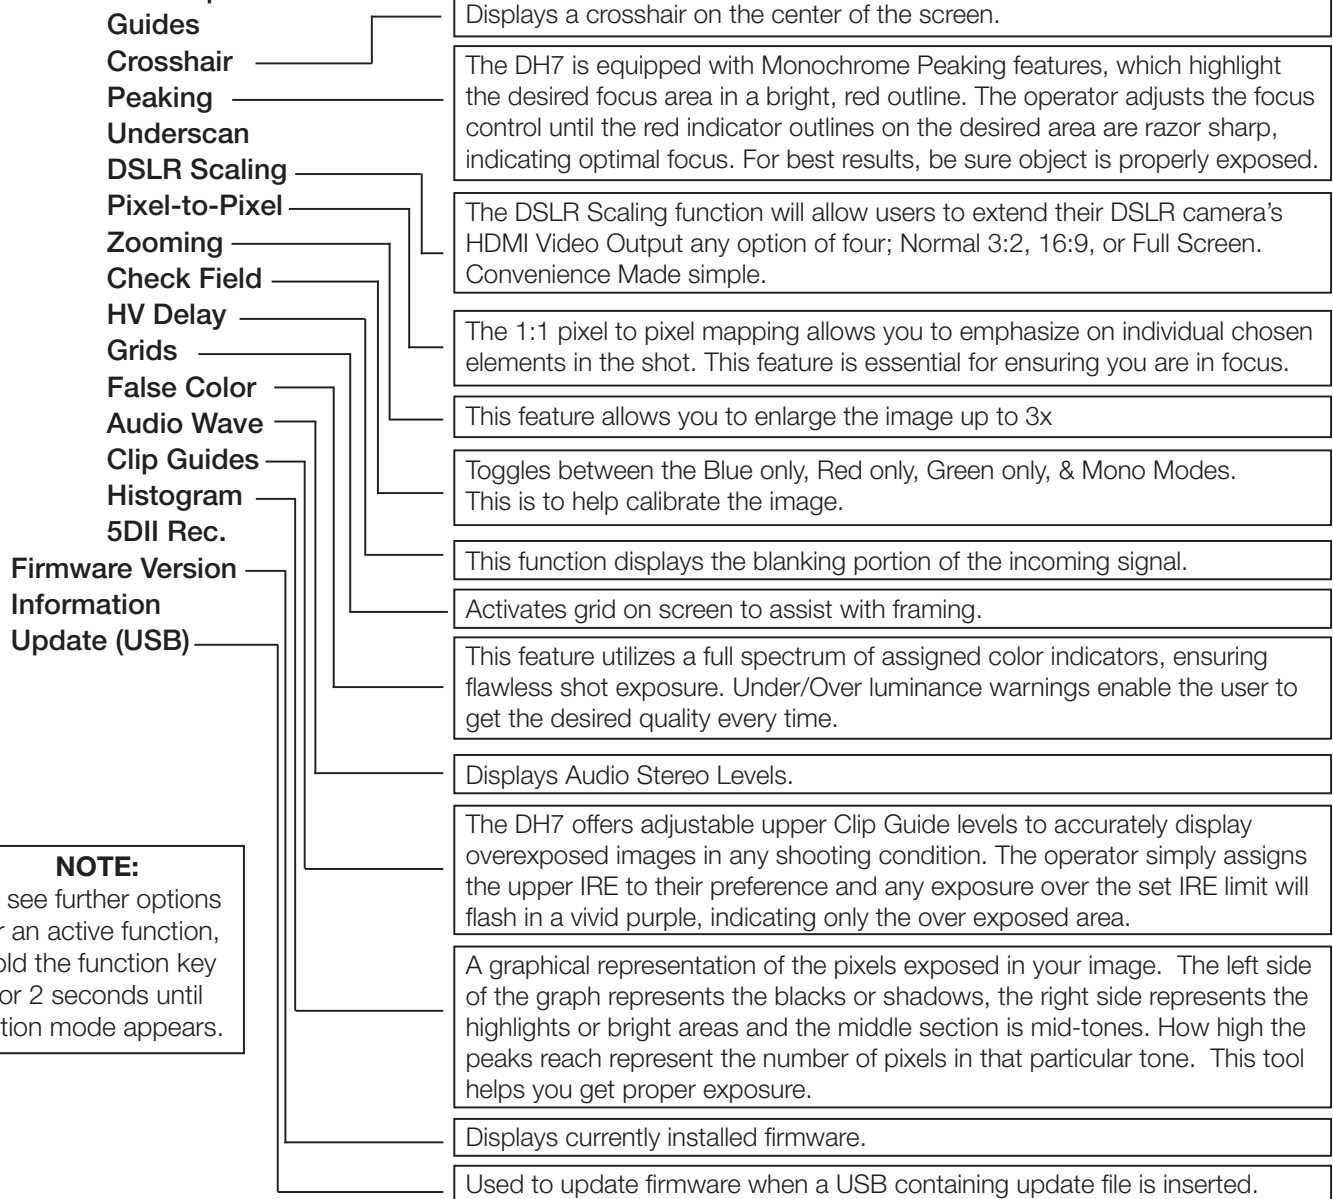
Guides
Crosshair
Peaking
Underscan
DSLR Scaling
Pixel-to-Pixel
Zooming
Check Field
HV Delay
Grids
False Color
Audio Wave
Clip Guides
Histogram
5DII Rec.
Firmware Version
Information
Update (USB)

Displays a crosshair on the center of the screen.

The DH7 is equipped with Monochrome Peaking features, which highlight the desired focus area in a bright, red outline. The operator adjusts the focus control until the red indicator outlines on the desired area are razor sharp, indicating optimal focus. For best results, be sure object is properly exposed.

The DSLR Scaling function will allow users to extend their DSLR camera's HDMI Video Output any option of four; Normal 3:2, 16:9, or Full Screen. Convenience Made simple.

The 1:1 pixel to pixel mapping allows you to emphasize on individual chosen elements in the shot. This feature is essential for ensuring you are in focus.

This feature allows you to enlarge the image up to 3x

Toggles between the Blue only, Red only, Green only, & Mono Modes. This is to help calibrate the image.

This function displays the blanking portion of the incoming signal.

Activates grid on screen to assist with framing.

This feature utilizes a full spectrum of assigned color indicators, ensuring flawless shot exposure. Under/Over luminance warnings enable the user to get the desired quality every time.

Displays Audio Stereo Levels.

The DH7 offers adjustable upper Clip Guide levels to accurately display overexposed images in any shooting condition. The operator simply assigns the upper IRE to their preference and any exposure over the set IRE limit will flash in a vivid purple, indicating only the over exposed area.

A graphical representation of the pixels exposed in your image. The left side of the graph represents the blacks or shadows, the right side represents the highlights or bright areas and the middle section is mid-tones. How high the peaks reach represent the number of pixels in that particular tone. This tool helps you get proper exposure.

Displays currently installed firmware.

Used to update firmware when a USB containing update file is inserted.

NOTE:
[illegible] see further options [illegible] an active function, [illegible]old the function key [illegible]or 2 seconds until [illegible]tion mode appears.